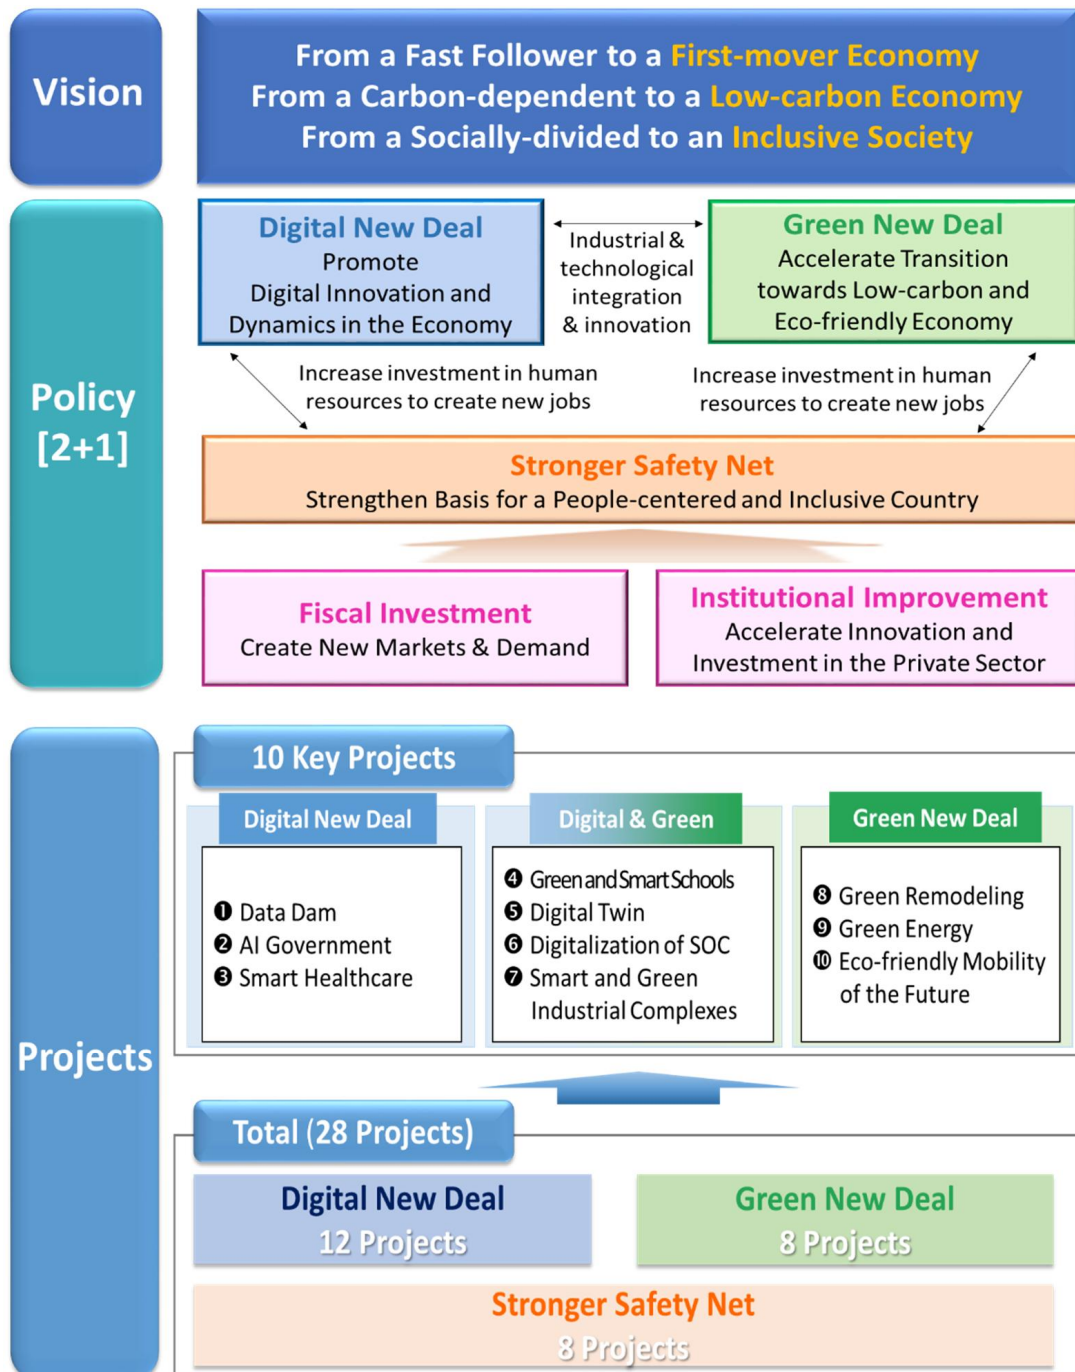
Vision

From a Fast Follower to a First-mover Economy
From a Carbon-dependent to a Low-carbon Economy
From a Socially-divided to an Inclusive Society

Policy [2+1]

Digital New Deal
Promote Digital Innovation and Dynamics in the Economy

Industrial & technological integration & innovation

Green New Deal
Accelerate Transition towards Low-carbon and Eco-friendly Economy

Increase investment in human resources to create new jobs

Increase investment in human resources to create new jobs

Stronger Safety Net
Strengthen Basis for a People-centered and Inclusive Country

Fiscal Investment
Create New Markets & Demand

Institutional Improvement
Accelerate Innovation and Investment in the Private Sector

Projects

10 Key Projects

Digital New Deal
❶ Data Dam
❷ AI Government
❸ Smart Healthcare

Digital & Green
❹ Green and Smart Schools
❺ Digital Twin
❻ Digitalization of SOC
❼ Smart and Green Industrial Complexes

Green New Deal
❽ Green Remodeling
❾ Green Energy
❿ Eco-friendly Mobility of the Future

Total (28 Projects)

Digital New Deal
12 Projects

Green New Deal
8 Projects

Stronger Safety Net
8 Projects